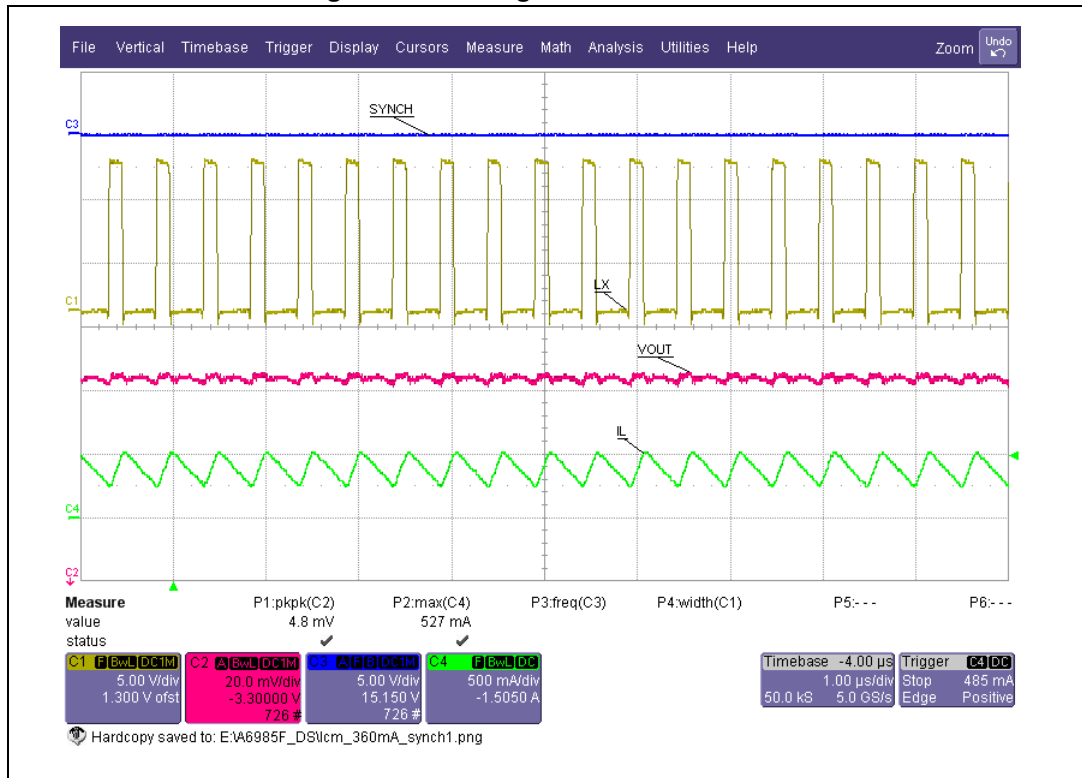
File Vertical Timebase Trigger Display Cursors Measure Math Analysis Utilities Help Zoom Undo

SYNCH

C3

C1

LX

VOUT

IL

C4

C2

| Measure | P1:pkpk(C2) | P2:max(C4) | P3:freq(C3) | P4:width(C1) | P5:- - - | P6:- - - |
|---|---|---|---|---|---|---|
| value | 4.8 mV | 527 mA | | | | |
| status | ✔ | ✔ | | | | |

C1 F BwL DC1M
5.00 V/div
1.300 V ofst

C2 A BwL DC1M
20.0 mV/div
-3.30000 V
726 #

C3 A F B DC1M
5.00 V/div
15.150 V
726 #

C4 F BwL DC
500 mA/div
-1.5050 A

Timebase -4.00 µs
1.00 µs/div
50.0 kS 5.0 GS/s

Trigger C4 DC
Stop 485 mA
Edge Positive

Hardcopy saved to: E:\A6985F_DS\Icm_360mA_synch1.png